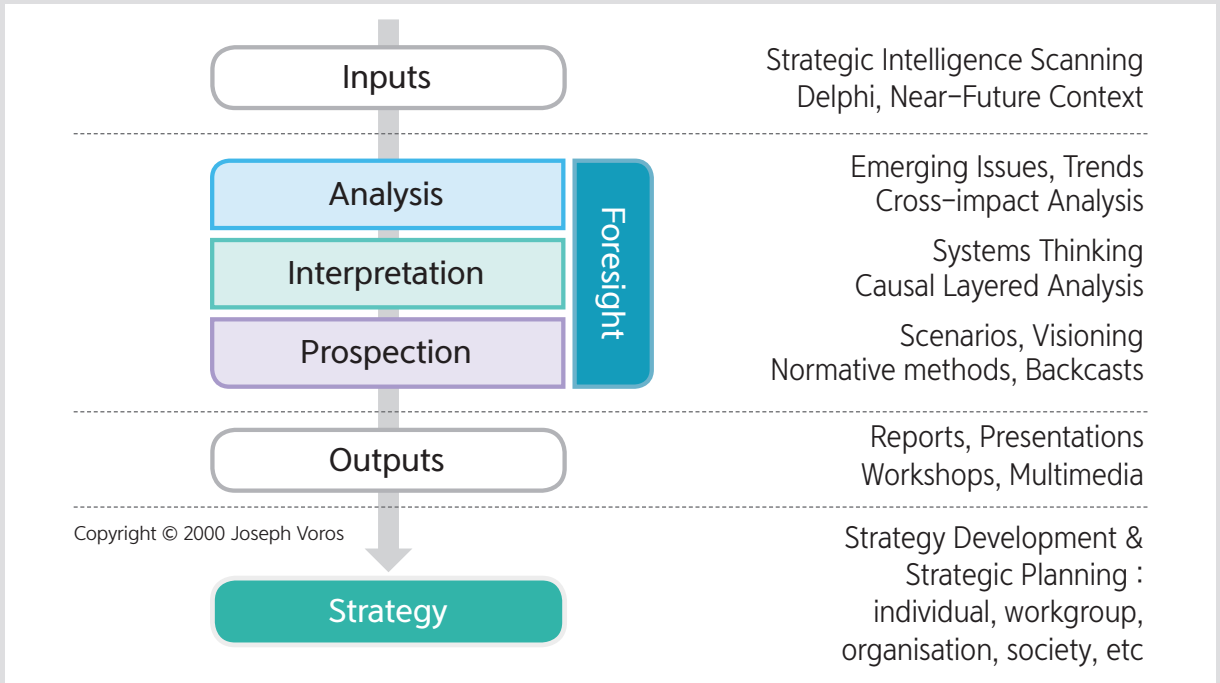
Inputs

Strategic Intelligence Scanning
Delphi, Near–Future Context

Analysis

Interpretation

Prospection

Foresight

Emerging Issues, Trends
Cross–impact Analysis

Systems Thinking
Causal Layered Analysis

Scenarios, Visioning
Normative methods, Backcasts

Outputs

Reports, Presentations
Workshops, Multimedia

Copyright © 2000 Joseph Voros

Strategy

Strategy Development &
Strategic Planning :
individual, workgroup,
organisation, society, etc